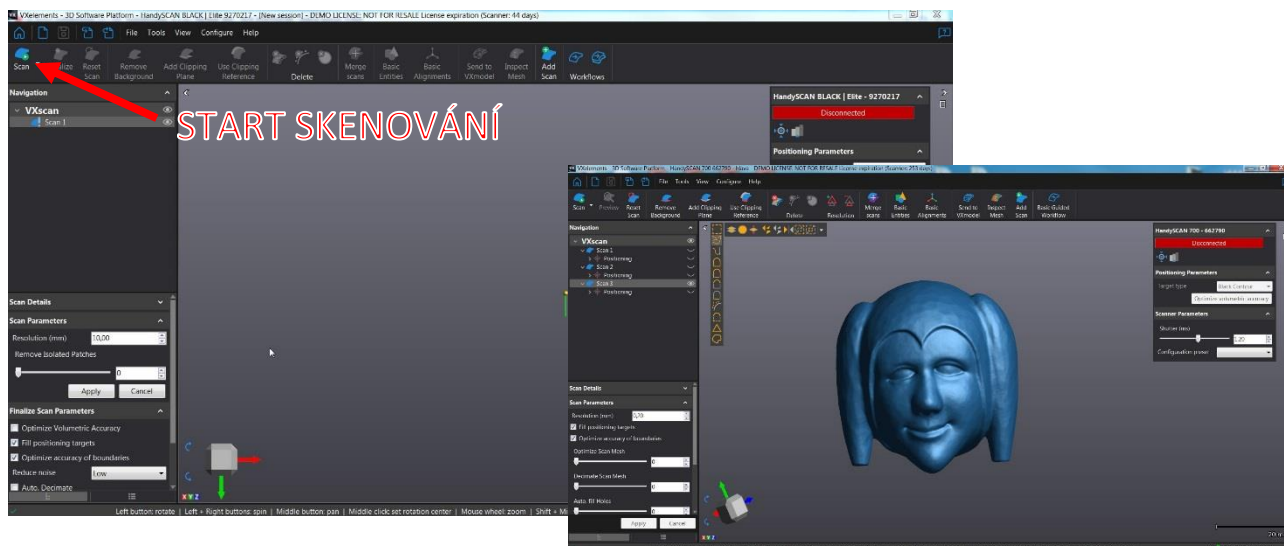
VXelements - 3D Software Platform - HandySCAN BLACK | Elite 9270217 - [New session] - DEMO LICENSE: NOT FOR RESALE License expiration (Scanner: 44 days)

File Tools View Configure Help

Scan Finalize Reset Scan Remove Background Add Clipping Plane Use Clipping Reference Delete Merge scans Basic Entities Basic Alignments Send to VXmodel Inspect Mesh Add Scan Workflows

Navigation

VXscan

Scan 1

START SKENOVÁNÍ

HandySCAN BLACK | Elite - 9270217

Disconnected

Positioning Parameters

Scan Details

Scan Parameters

Resolution (mm) 10,00

Remove Isolated Patches

0

Apply Cancel

Finalize Scan Parameters

Optimize Volumetric Accuracy

Fill positioning targets

Optimize accuracy of boundaries

Reduce noise Low

Auto. Decimate

Left button: rotate | Left + Right buttons: spin | Middle button: pan | Middle click: set rotation center | Mouse wheel: zoom | Shift + Mi

VXelements - 3D Software Platform - HandySCAN 700 - 662790 - [new - DEMO LICENSE: NOT FOR RESALE License expiration (Scanner: 253 days)

File Tools View Configure Help

Scan Preview Reset Scan Remove Background Add Clipping Plane Use Clipping Reference Delete Resolution Merge scans Basic Entities Basic Alignments Send to VXmodel Inspect Mesh Add Scan Basic Guided Workflow

Navigation

VXscan

Scan 1

Positioning

Scan 2

Positioning

Scan 3

Positioning

HandySCAN 700 - 662790

Disconnected

Positioning Parameters

Target type Black Contour

Optimize volumetric accuracy

Scanner Parameters

Shutter (ms) 2.20

Configuration preset

Scan Details

Scan Parameters

Resolution (mm) 0,70

Fill positioning targets

Optimize accuracy of boundaries

Optimize Scan Mesh 0

Decimate Scan Mesh 0

Auto. fill Holes 0

Apply Cancel

20,0